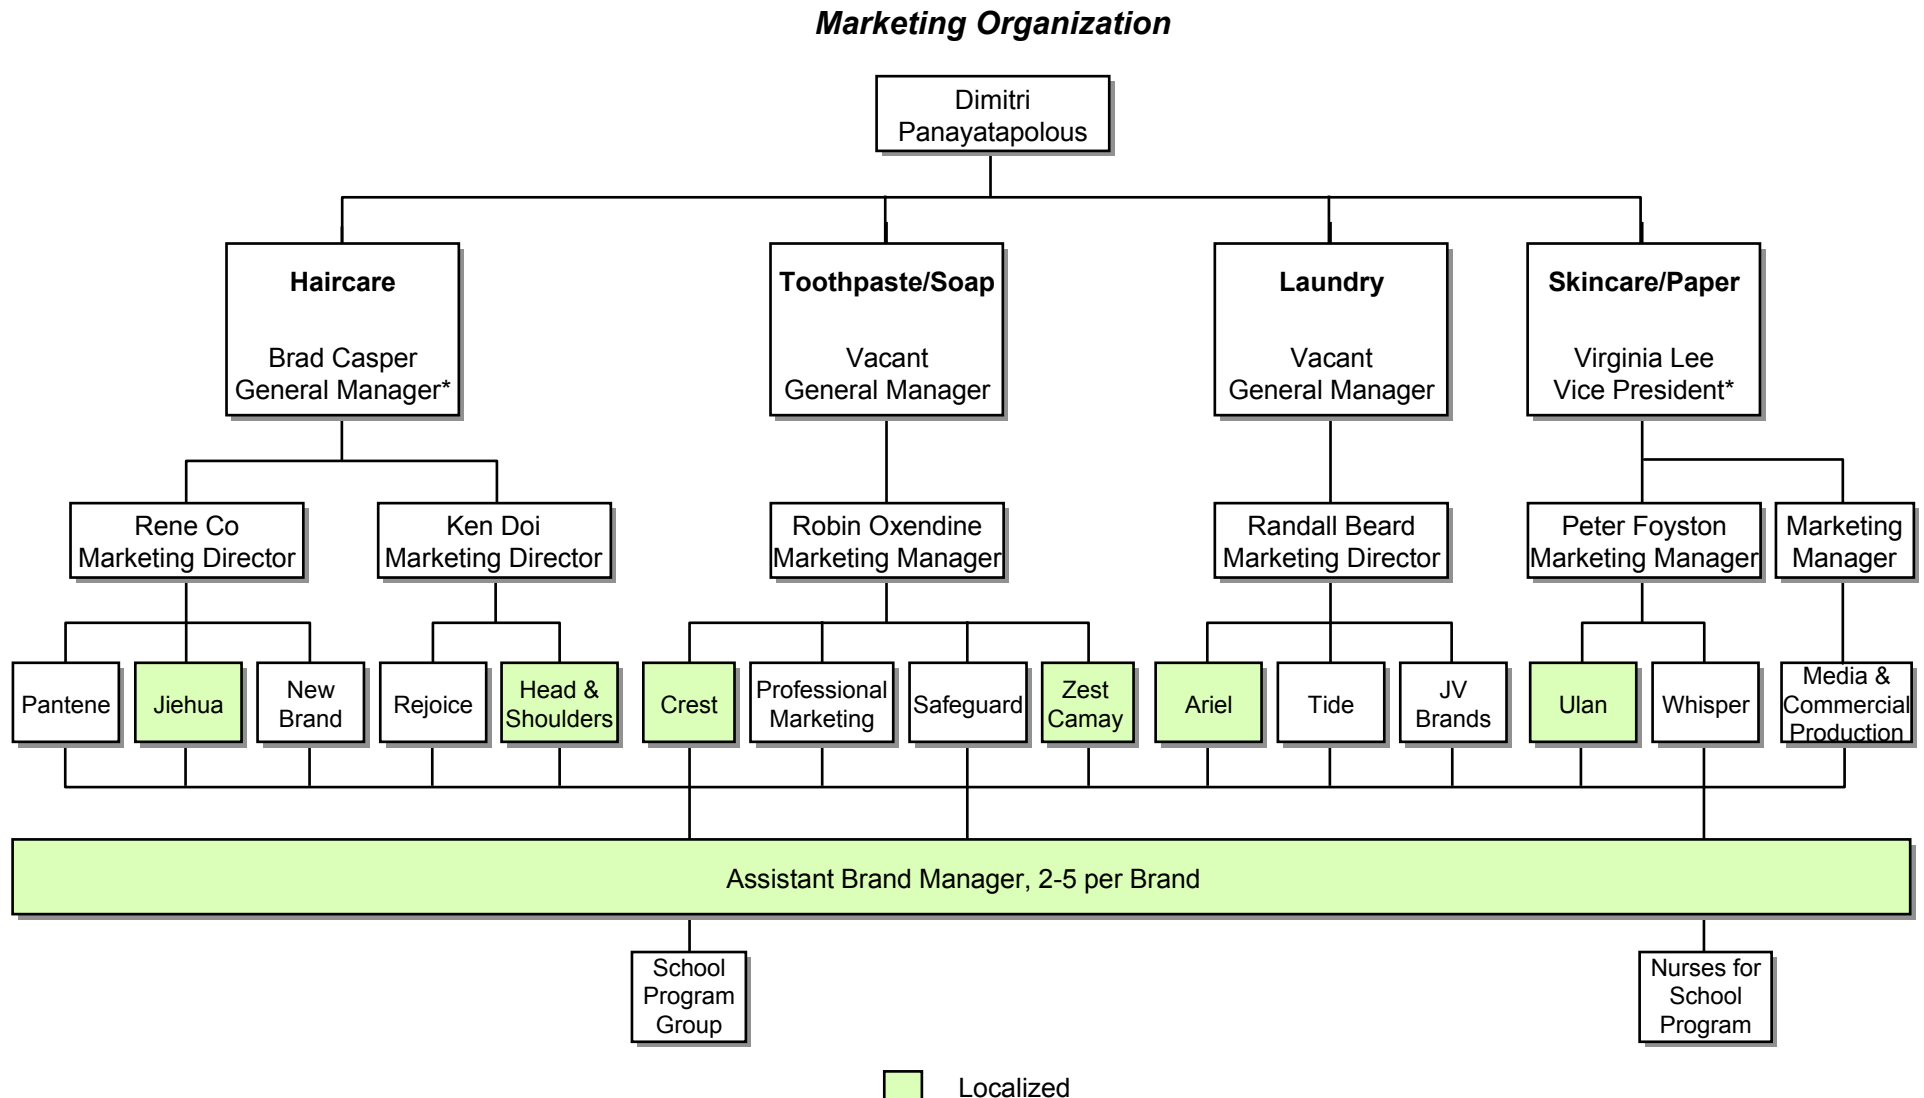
Marketing Organization

Dimitri Panayatapolous

Haircare

Brad Casper General Manager*

Toothpaste/Soap

Vacant General Manager

Laundry

Vacant General Manager

Skincare/Paper

Virginia Lee Vice President*

Rene Co Marketing Director

Ken Doi Marketing Director

Robin Oxendine Marketing Manager

Randall Beard Marketing Director

Peter Foyston Marketing Manager

Marketing Manager

Pantene

Jiehua

New Brand

Rejoice

Head & Shoulders

Crest

Professional Marketing

Safeguard

Zest Camay

Ariel

Tide

JV Brands

Ulan

Whisper

Media & Commercial Production

Assistant Brand Manager, 2-5 per Brand

School Program Group

Nurses for School Program

Localized